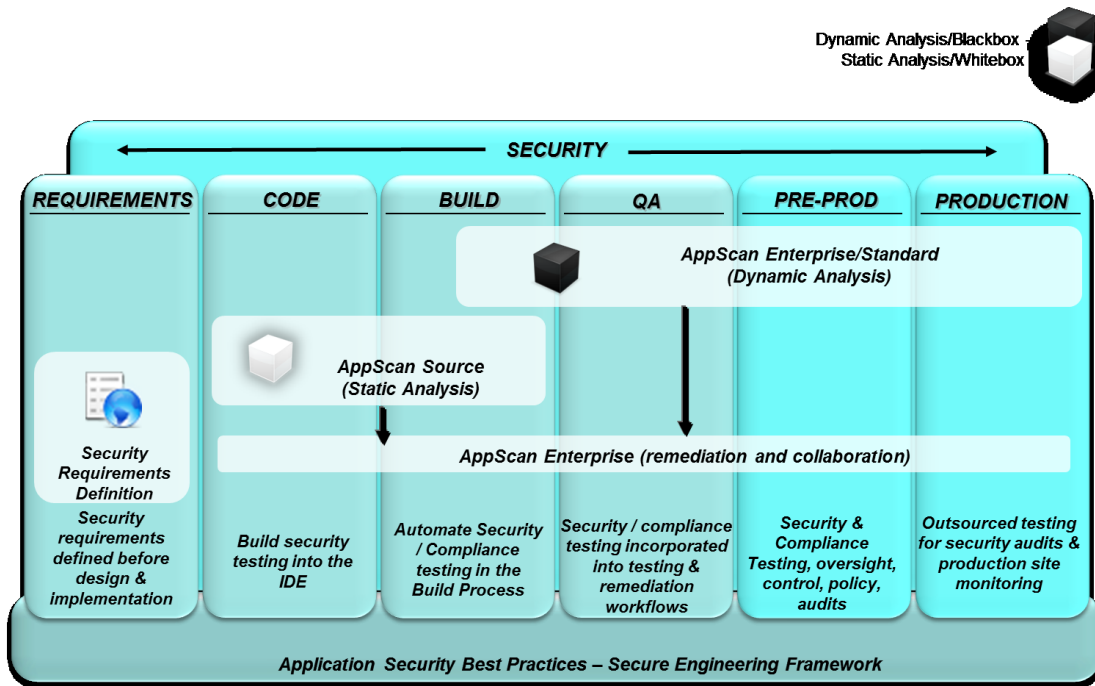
Dynamic Analysis/Blackbox
Static Analysis/Whitebox

SECURITY

REQUIREMENTS

CODE

BUILD

QA

PRE-PROD

PRODUCTION

AppScan Enterprise/Standard (Dynamic Analysis)

AppScan Source (Static Analysis)

Security Requirements Definition

AppScan Enterprise (remediation and collaboration)

Security requirements defined before design & implementation

Build security testing into the IDE

Automate Security / Compliance testing in the Build Process

Security / compliance testing incorporated into testing & remediation workflows

Security & Compliance Testing, oversight, control, policy, audits

Outsourced testing for security audits & production site monitoring

Application Security Best Practices – Secure Engineering Framework